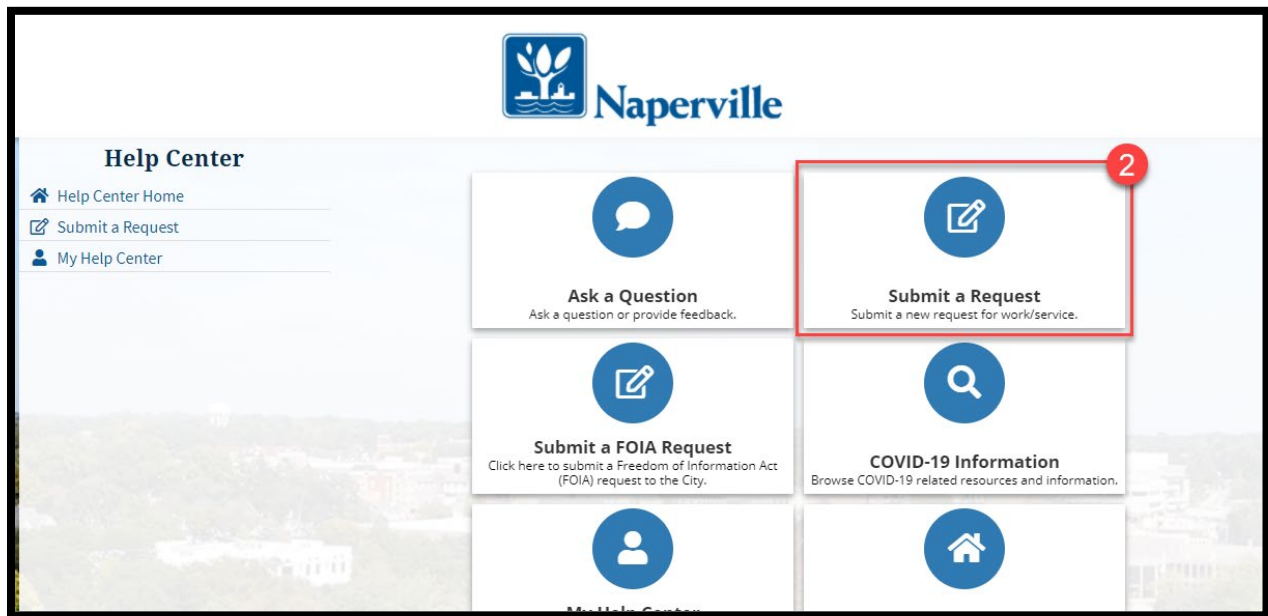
Naperville

Help Center

Help Center Home

Submit a Request

My Help Center

2

Ask a Question
Ask a question or provide feedback.

Submit a Request
Submit a new request for work/service.

Submit a FOIA Request
Click here to submit a Freedom of Information Act (FOIA) request to the City.

COVID-19 Information
Browse COVID-19 related resources and information.

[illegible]